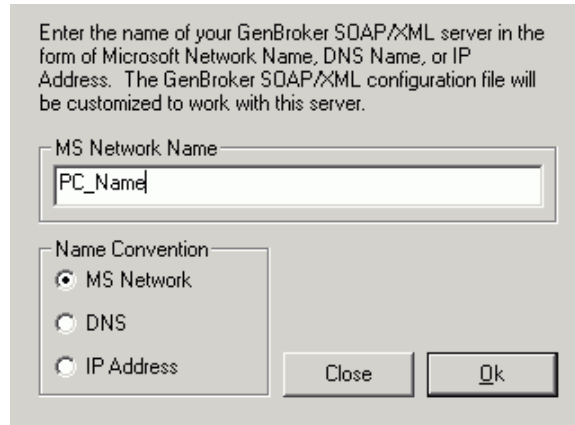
Enter the name of your GenBroker SOAP/XML server in the form of Microsoft Network Name, DNS Name, or IP Address. The GenBroker SOAP/XML configuration file will be customized to work with this server.

MS Network Name

PC_Name

Name Convention

MS Network

DNS

IP Address

Close

Ok